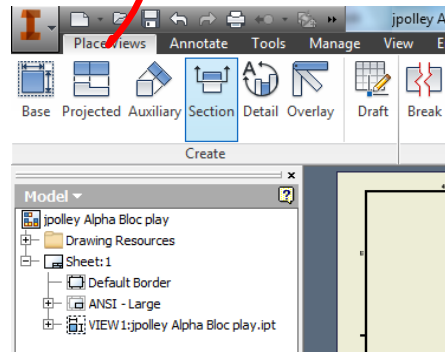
I

jpolley A

Place Views
Annotate
Tools
Manage
View
E

Base
Projected
Auxiliary
Section
Detail
Overlay
Draft
Break

Create

Model ▾
?

jpolley Alpha Bloc play
Drawing Resources
Sheet:1
Default Border
ANSI - Large
VIEW1:jpolley Alpha Bloc play.ipt